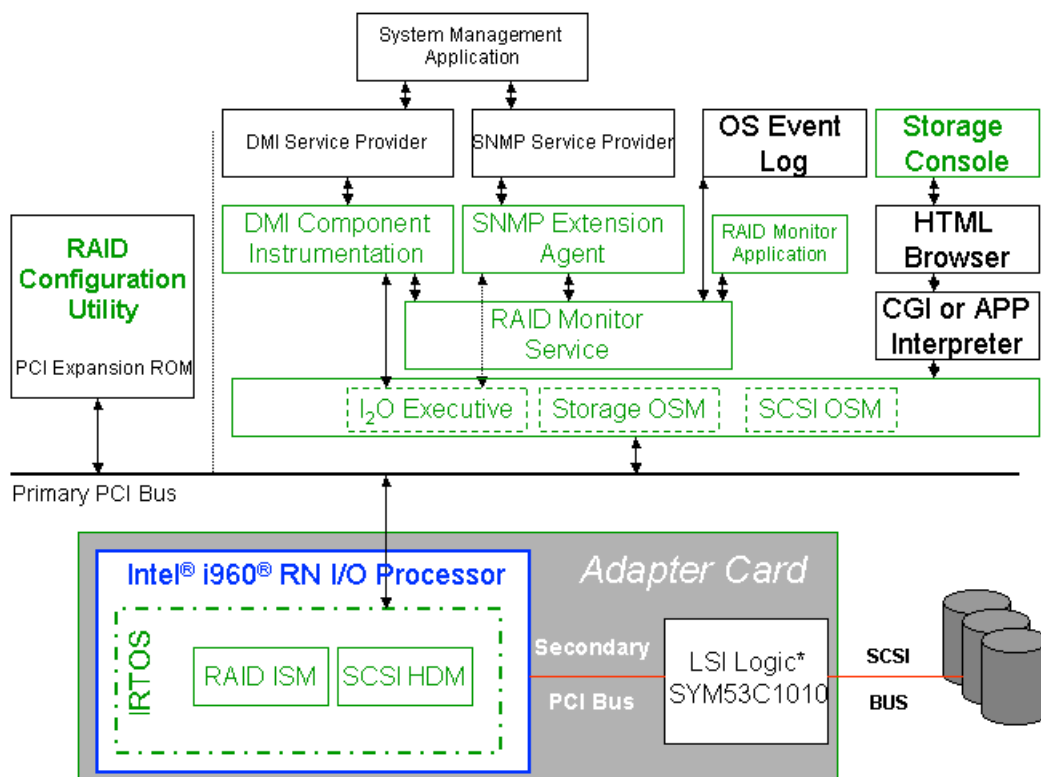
System Management Application

DMI Service Provider

SNMP Service Provider

OS Event Log

Storage Console

DMI Component Instrumentation

SNMP Extension Agent

RAID Monitor Application

HTML Browser

RAID Configuration Utility

PCI Expansion ROM

RAID Monitor Service

CGI or APP Interpreter

$I_2O$ Executive

Storage OSM

SCSI OSM

Primary PCI Bus

Intel® i960® RN I/O Processor

Adapter Card

IRTOS

RAID ISM

SCSI HDM

Secondary

PCI Bus

LSI Logic* SYM53C1010

SCSI

BUS